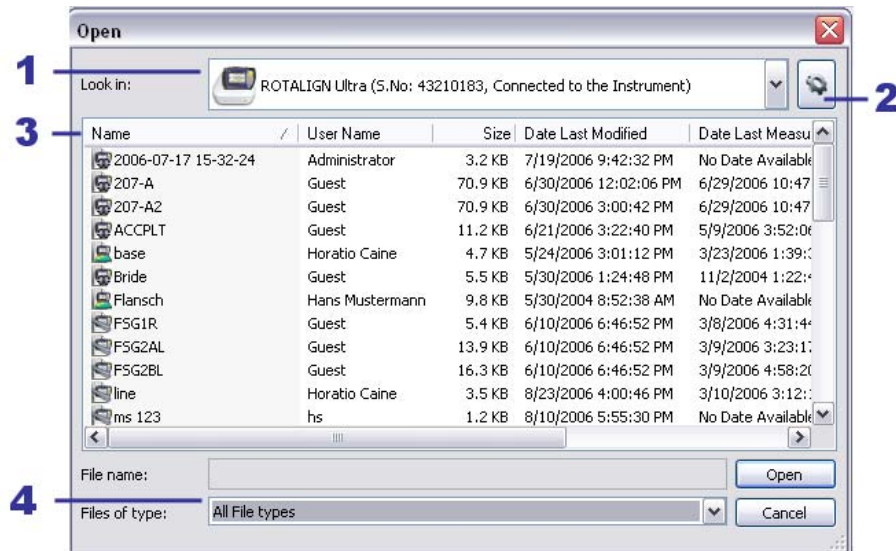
Open

1

Look in: ROTALIGN Ultra (S.No: 43210183, Connected to the Instrument)

2

3

| Name | User Name | Size | Date Last Modified | Date Last Measu |
|---|---|---|---|---|
| 2006-07-17 15-32-24 | Administrator | 3.2 KB | 7/19/2006 9:42:32 PM | No Date Available |
| 207-A | Guest | 70.9 KB | 6/30/2006 12:02:06 PM | 6/29/2006 10:47 |
| 207-A2 | Guest | 70.9 KB | 6/30/2006 3:00:42 PM | 6/29/2006 10:47 |
| ACCPLT | Guest | 11.2 KB | 6/21/2006 3:22:40 PM | 5/9/2006 3:52:0 |
| base | Horatio Caine | 4.7 KB | 5/24/2006 3:01:12 PM | 3/23/2006 1:39: |
| Bride | Guest | 5.5 KB | 5/30/2006 1:24:48 PM | 11/2/2004 1:22: |
| Flansch | Hans Mustermann | 9.8 KB | 5/30/2004 8:52:38 AM | No Date Available |
| FSG1R | Guest | 5.4 KB | 6/10/2006 6:46:52 PM | 3/8/2006 4:31:4 |
| FSG2AL | Guest | 13.9 KB | 6/10/2006 6:46:52 PM | 3/9/2006 3:23:1 |
| FSG2BL | Guest | 16.3 KB | 6/10/2006 6:46:52 PM | 3/9/2006 4:58:2 |
| line | Horatio Caine | 3.5 KB | 8/23/2006 4:00:46 PM | 3/10/2006 3:12: |
| ms 123 | hs | 1.2 KB | 8/10/2006 5:55:30 PM | No Date Available |

File name:

Open

4

Files of type: All File types

Cancel